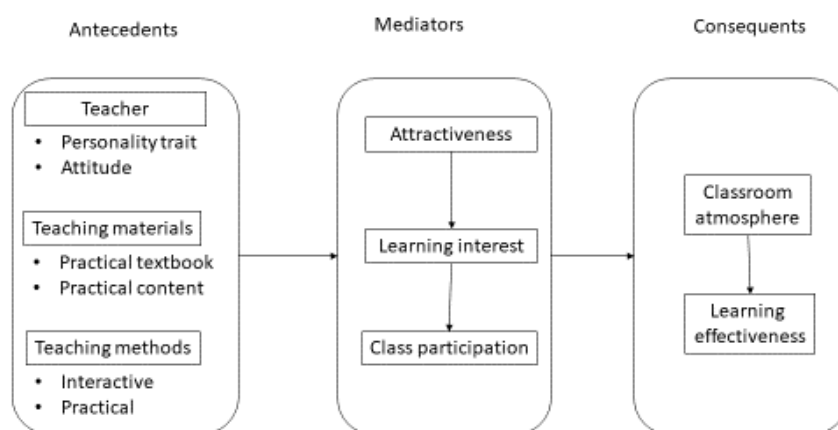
Antecedents

Mediators

Consequents

Teacher

- Personality trait
- Attitude

Teaching materials

- Practical textbook
- Practical content

Teaching methods

- Interactive
- Practical

Attractiveness

Learning interest

Class participation

Classroom atmosphere

Learning effectiveness